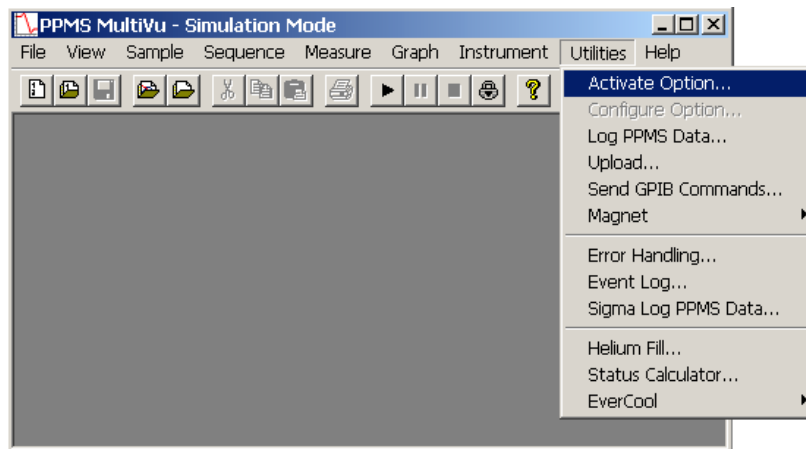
PPMS MultiVu - Simulation Mode

File View Sample Sequence Measure Graph Instrument Utilities Help

Activate Option...
Configure Option...
Log PPMS Data...
Upload...
Send GPIB Commands...
Magnet

Error Handling...
Event Log...
Sigma Log PPMS Data...

Helium Fill...
Status Calculator...
EverCool